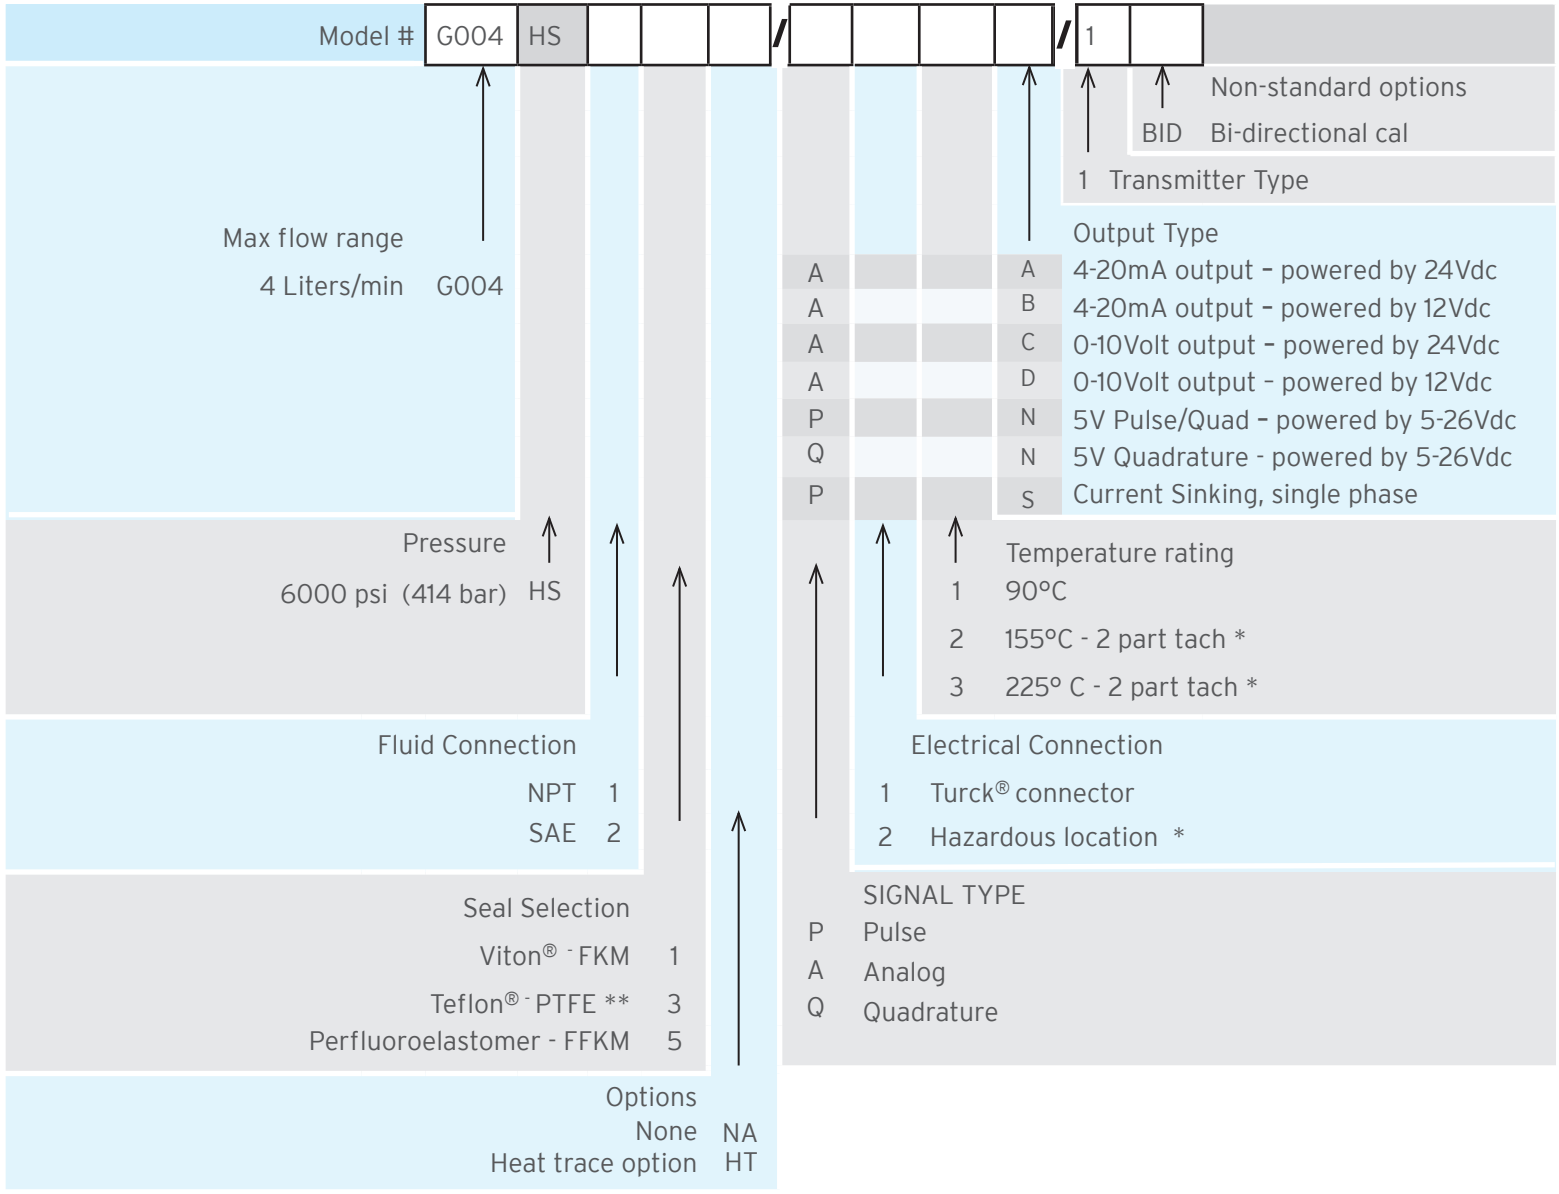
Model # G004 HS / / 1

Non-standard options
BID Bi-directional cal

1 Transmitter Type

Max flow range
4 Liters/min G004

Output Type

| | Output Type |
|---|---|
| A | A 4-20mA output – powered by 24Vdc |
| A | B 4-20mA output – powered by 12Vdc |
| A | C 0-10Volt output – powered by 24Vdc |
| A | D 0-10Volt output – powered by 12Vdc |
| P | N 5V Pulse/Quad – powered by 5-26Vdc |
| Q | N 5V Quadrature - powered by 5-26Vdc |
| P | S Current Sinking, single phase |

Pressure
6000 psi (414 bar) HS

Temperature rating
1 90°C
2 155°C - 2 part tach *
3 225° C - 2 part tach *

Fluid Connection
NPT 1
SAE 2

Electrical Connection
1 Turck® connector
2 Hazardous location *

Seal Selection
Viton® - FKM 1
Teflon® - PTFE ** 3
Perfluoroelastomer - FFKM 5

SIGNAL TYPE
P Pulse
A Analog
Q Quadrature

Options
None NA
Heat trace option HT